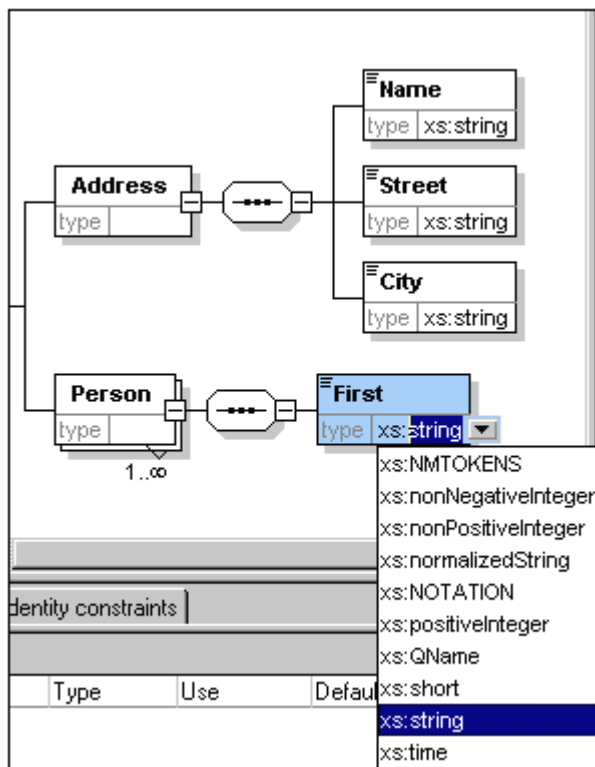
Name
type xs:string

Address
type

Street
type xs:string

City
type xs:string

Person
type
1..∞

First
type xs:string

xs:NMTOKENS
xs:nonNegativeInteger
xs:nonPositiveInteger
xs:normalizedString
xs:NOTATION
xs:positiveInteger
xs:QName
xs:short
xs:string
xs:time

dentity constraints

Type | Use | Defaul